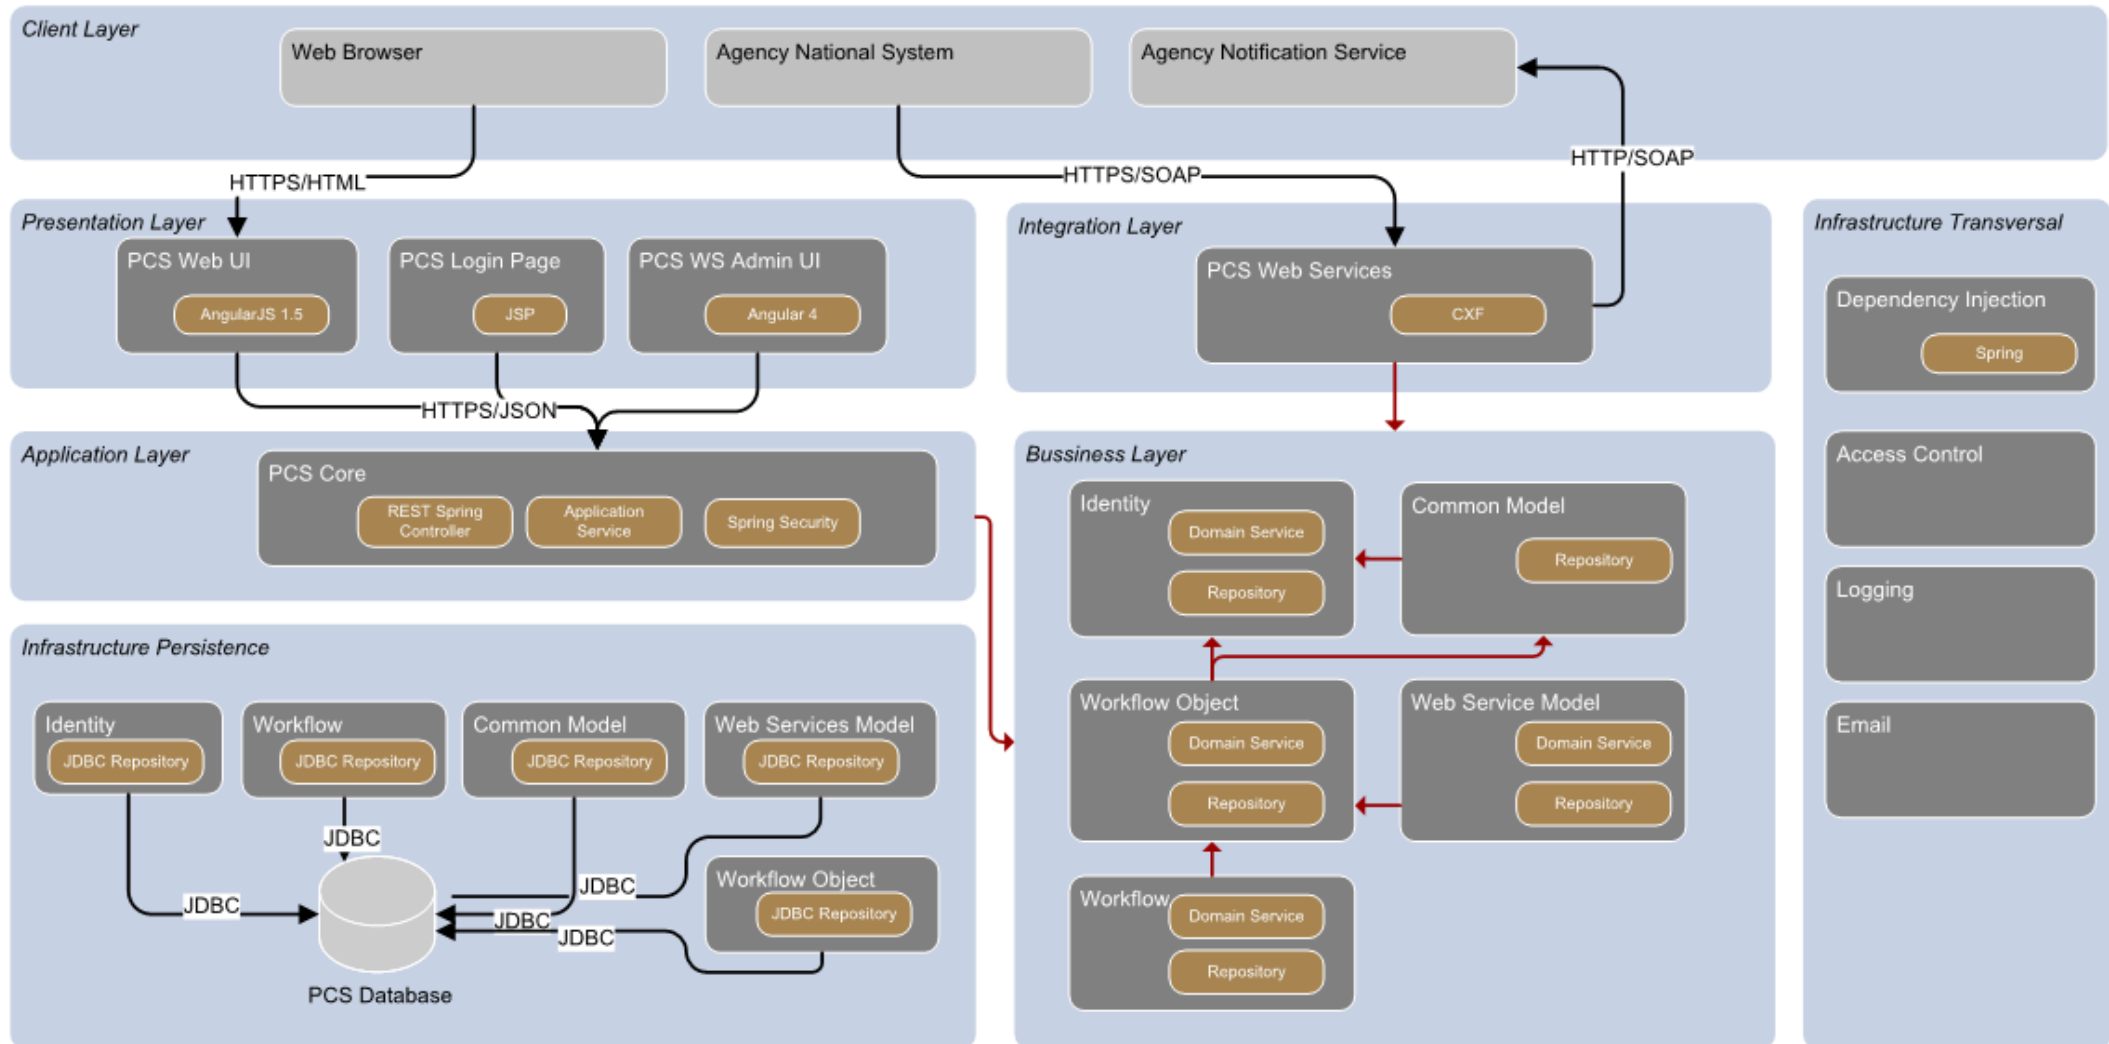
Client Layer

Web Browser

Agency National System

Agency Notification Service

HTTPS/HTML

HTTPS/SOAP

HTTP/SOAP

Presentation Layer

PCS Web UI

AngularJS 1.5

PCS Login Page

JSP

PCS WS Admin UI

Angular 4

HTTPS/JSON

Integration Layer

PCS Web Services

CXF

Infrastructure Transversal

Dependency Injection

Spring

Access Control

Logging

Email

Application Layer

PCS Core

REST Spring Controller

Application Service

Spring Security

Bussiness Layer

Identity

Domain Service

Repository

Common Model

Repository

Workflow Object

Domain Service

Repository

Web Service Model

Domain Service

Repository

Workflow

Domain Service

Repository

Infrastructure Persistence

Identity

JDBC Repository

Workflow

JDBC Repository

Common Model

JDBC Repository

Web Services Model

JDBC Repository

Workflow Object

JDBC Repository

JDBC

JDBC

JDBC

JDBC

JDBC

PCS Database